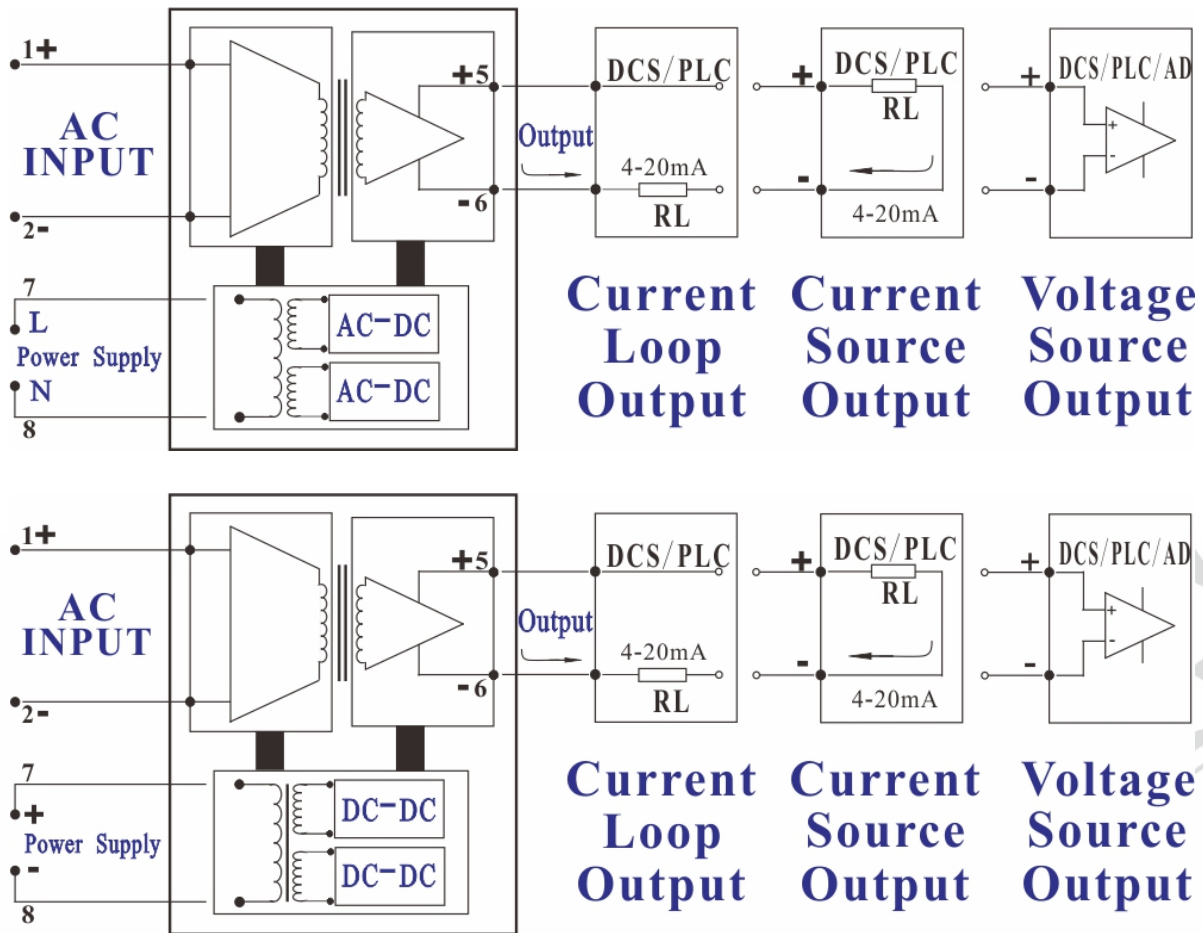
1+
AC INPUT
2-
7
L
Power Supply
N
8
+5
-6
AC-DC
AC-DC
Output
DCS/PLC
4-20mA
RL
+
DCS/PLC
RL
-
4-20mA
+
DCS/PLC/AD
-
Current Loop Output
Current Source Output
Voltage Source Output

1+
AC INPUT
2-
7
+
Power Supply
-
8
+5
-6
DC-DC
DC-DC
Output
DCS/PLC
4-20mA
RL
+
DCS/PLC
RL
-
4-20mA
+
DCS/PLC/AD
-
Current Loop Output
Current Source Output
Voltage Source Output